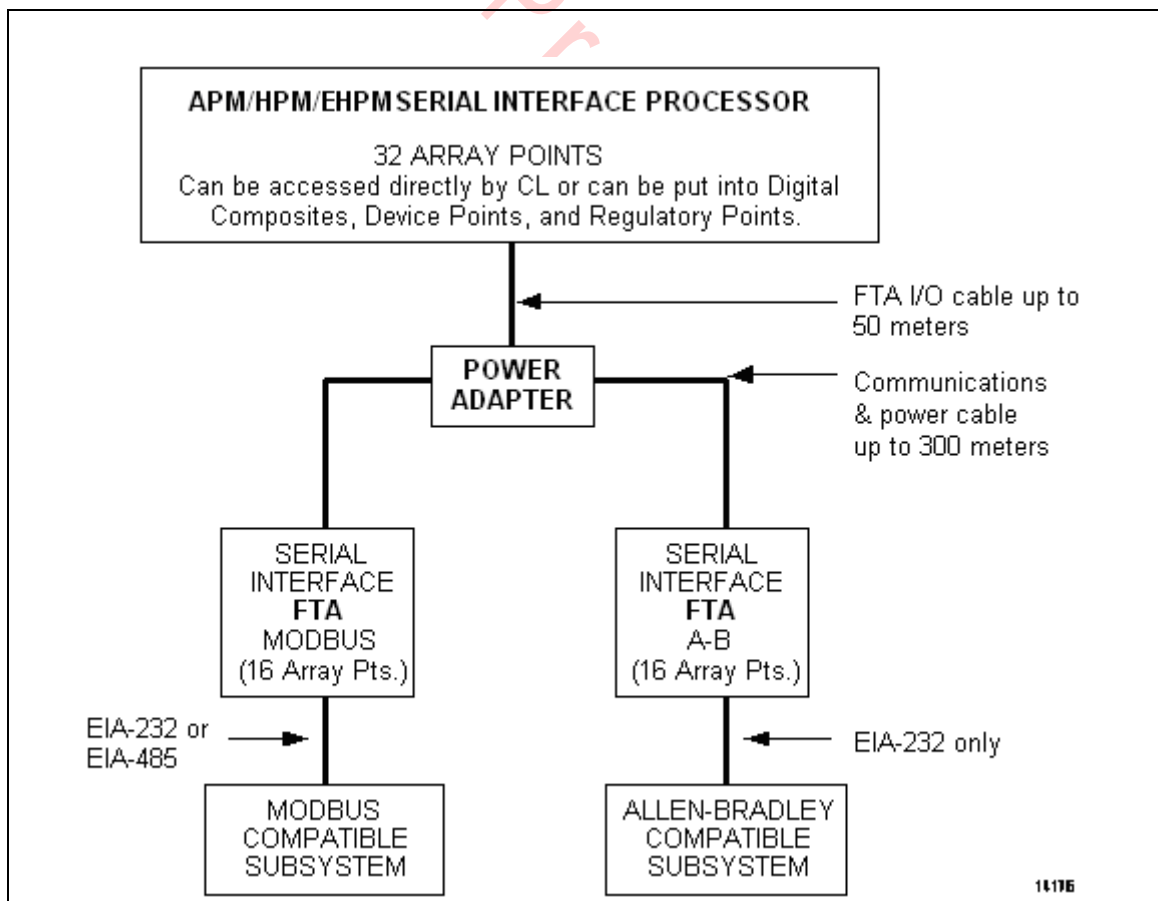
APM/HPM/EHPM SERIAL INTERFACE PROCESSOR

32 ARRAY POINTS
Can be accessed directly by CL or can be put into Digital Composites, Device Points, and Regulatory Points.

FTA I/O cable up to 50 meters

POWER ADAPTER

Communications & power cable up to 300 meters

SERIAL INTERFACE FTA MODBUS (16 Array Pts.)

SERIAL INTERFACE FTA A-B (16 Array Pts.)

EIA-232 or EIA-485

EIA-232 only

MODBUS COMPATIBLE SUBSYSTEM

ALLEN-BRADLEY COMPATIBLE SUBSYSTEM

14176